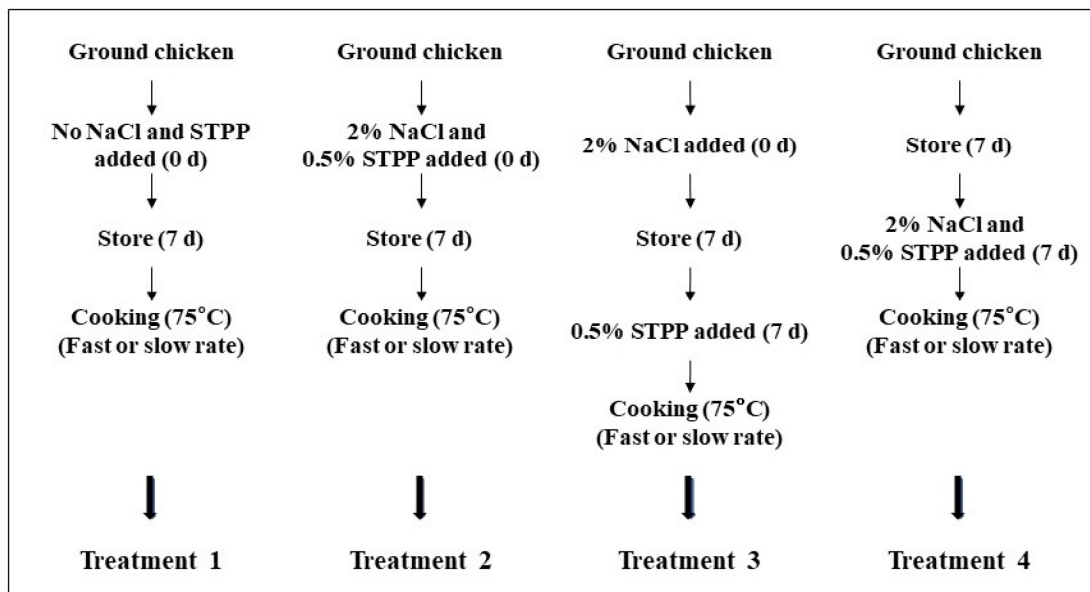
Ground chicken

No NaCl and STPP added (0 d)

Store (7 d)

Cooking (75°C) (Fast or slow rate)

Treatment 1

Ground chicken

2% NaCl and 0.5% STPP added (0 d)

Store (7 d)

Cooking (75°C) (Fast or slow rate)

Treatment 2

Ground chicken

2% NaCl added (0 d)

Store (7 d)

0.5% STPP added (7 d)

Cooking (75°C) (Fast or slow rate)

Treatment 3

Ground chicken

Store (7 d)

2% NaCl and 0.5% STPP added (7 d)

Cooking (75°C) (Fast or slow rate)

Treatment 4